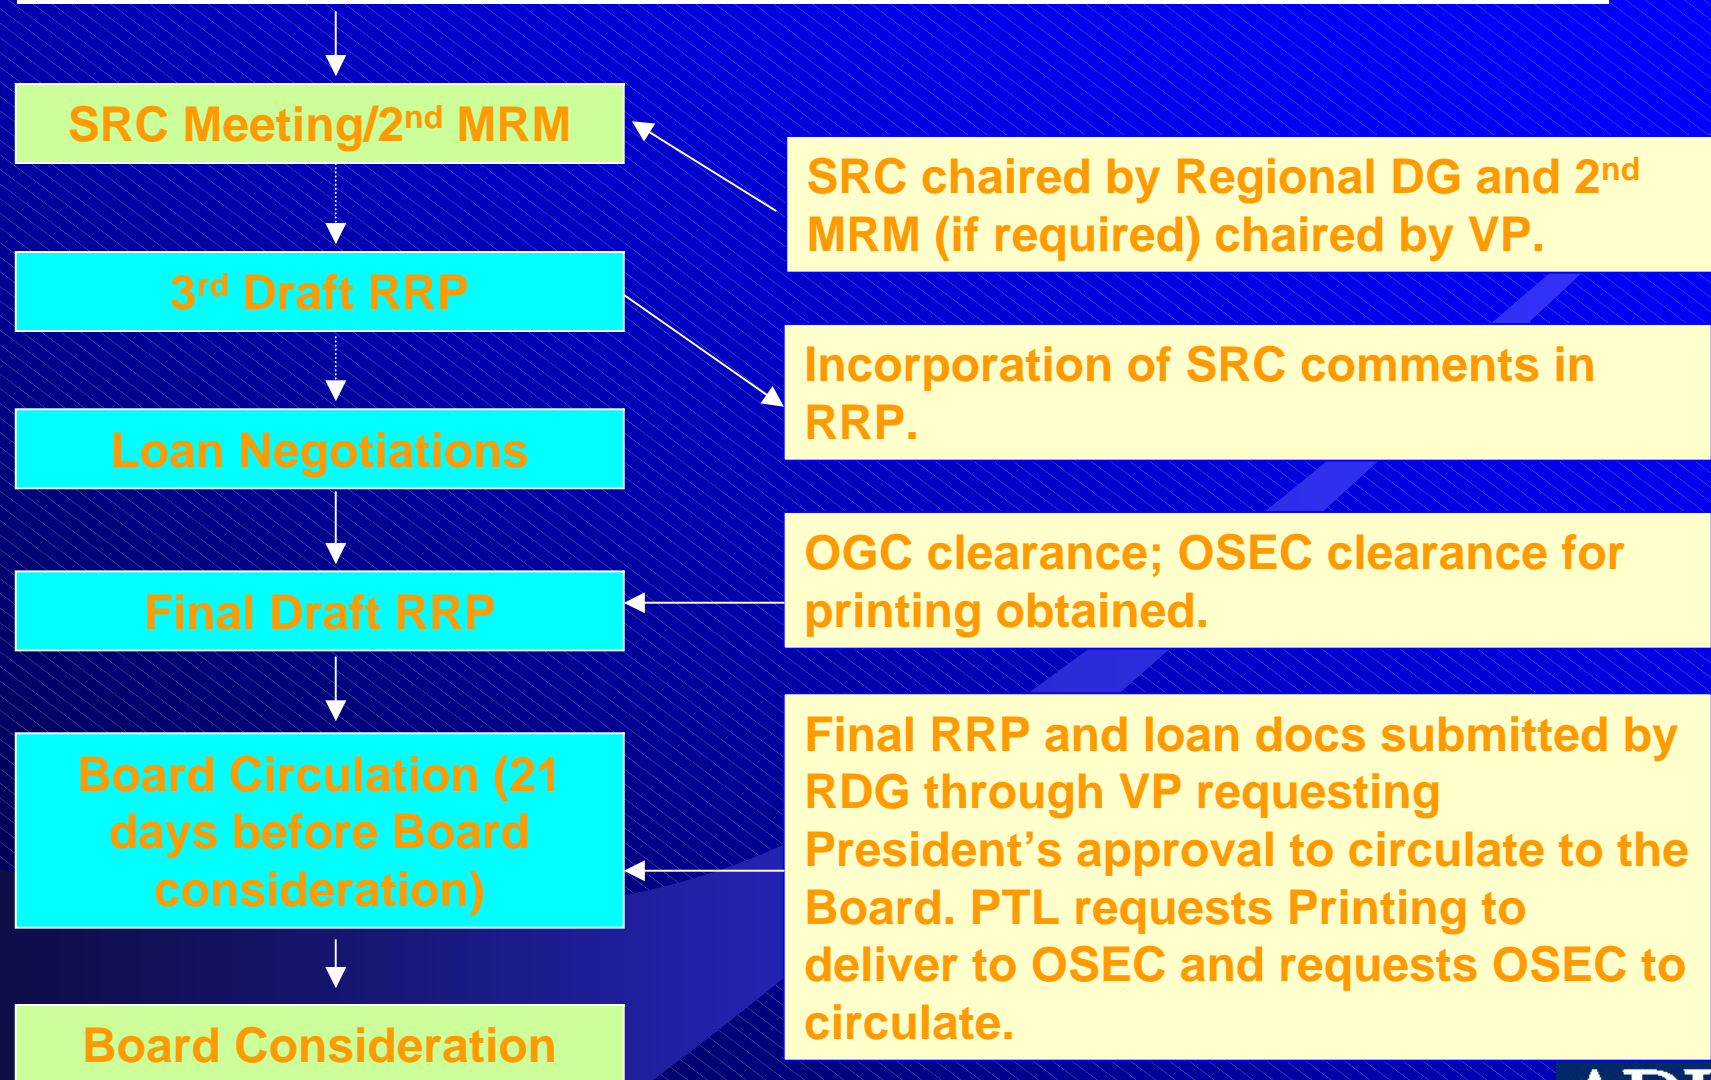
SRC Meeting/2$^{nd}$ MRM

SRC chaired by Regional DG and 2$^{nd}$ MRM (if required) chaired by VP.

3$^{rd}$ Draft RRP

Incorporation of SRC comments in RRP.

Loan Negotiations

Final Draft RRP

OGC clearance; OSEC clearance for printing obtained.

Board Circulation (21 days before Board consideration)

Final RRP and loan docs submitted by RDG through VP requesting President's approval to circulate to the Board. PTL requests Printing to deliver to OSEC and requests OSEC to circulate.

Board Consideration

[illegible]